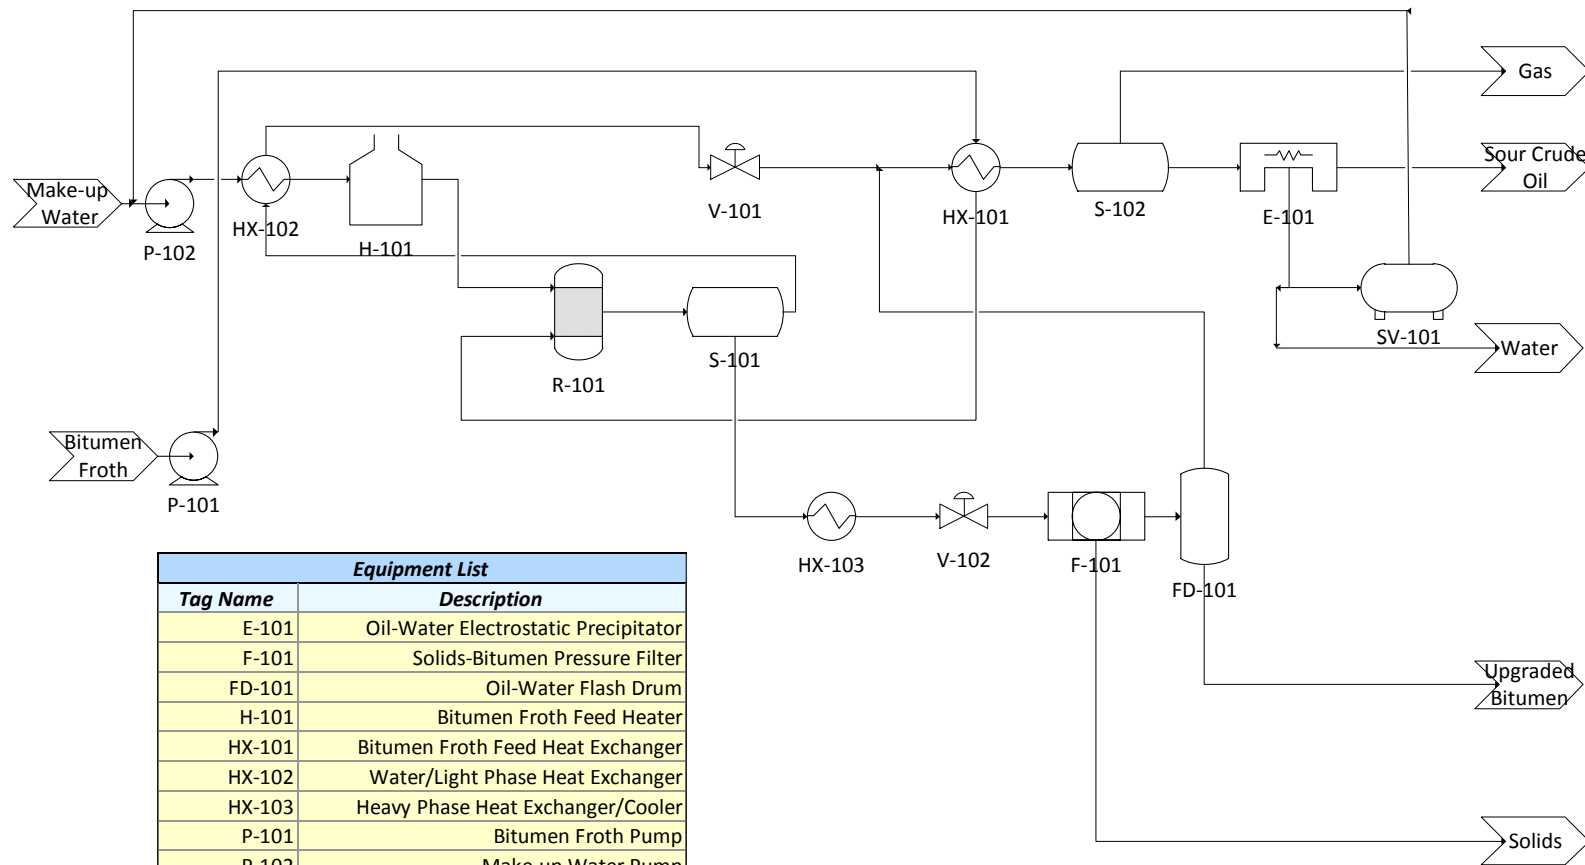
Gas

Make-up Water

P-102

HX-102

H-101

V-101

HX-101

S-102

E-101

Sour Crude Oil

SV-101

Water

R-101

S-101

Bitumen Froth

P-101

HX-103

V-102

F-101

FD-101

Upgraded Bitumen

Solids

| Equipment List | |
|---|---|
| Tag Name | Description |
| E-101 | Oil-Water Electrostatic Precipitator |
| F-101 | Solids-Bitumen Pressure Filter |
| FD-101 | Oil-Water Flash Drum |
| H-101 | Bitumen Froth Feed Heater |
| HX-101 | Bitumen Froth Feed Heat Exchanger |
| HX-102 | Water/Light Phase Heat Exchanger |
| HX-103 | Heavy Phase Heat Exchanger/Cooler |
| P-101 | Bitumen Froth Pump |
| P-102 | Make-up Water Pump |